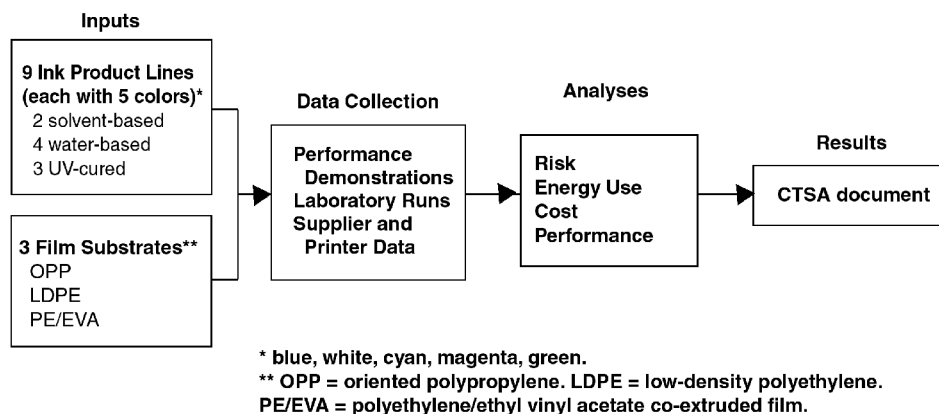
Inputs

9 Ink Product Lines (each with 5 colors)*
2 solvent-based
4 water-based
3 UV-cured

3 Film Substrates**
OPP
LDPE
PE/EVA

Data Collection

Performance Demonstrations
Laboratory Runs
Supplier and Printer Data

Analyses

Risk
Energy Use
Cost
Performance

Results

CTSA document

* blue, white, cyan, magenta, green.
** OPP = oriented polypropylene. LDPE = low-density polyethylene.
PE/EVA = polyethylene/ethyl vinyl acetate co-extruded film.